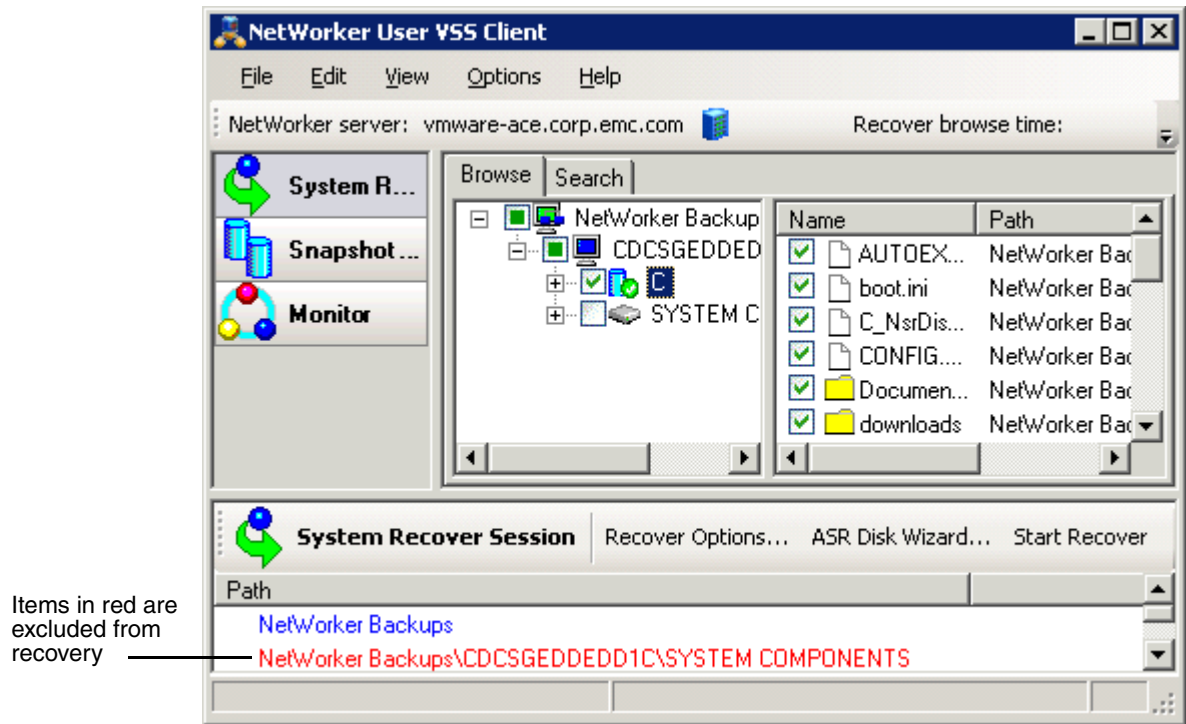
NetWorker User VSS Client

File Edit View Options Help

NetWorker server: vmware-ace.corp.emc.com Recover browse time:

System R...
Snapshot ...
Monitor

Browse Search

NetWorker Backup
CDCSGEDDED
C
SYSTEM C

| Name | Path |
|---|---|
| AUTOEX... | NetWorker Bac |
| boot.ini | NetWorker Bac |
| C_NsrDis... | NetWorker Bac |
| CONFIG.... | NetWorker Bac |
| Documen... | NetWorker Bac |
| downloads | NetWorker Bac |

System Recover Session Recover Options... ASR Disk Wizard... Start Recover

Path
NetWorker Backups
NetWorker Backups\CDCSGEDDEDD1C\SYSTEM COMPONENTS

Items in red are excluded from recovery